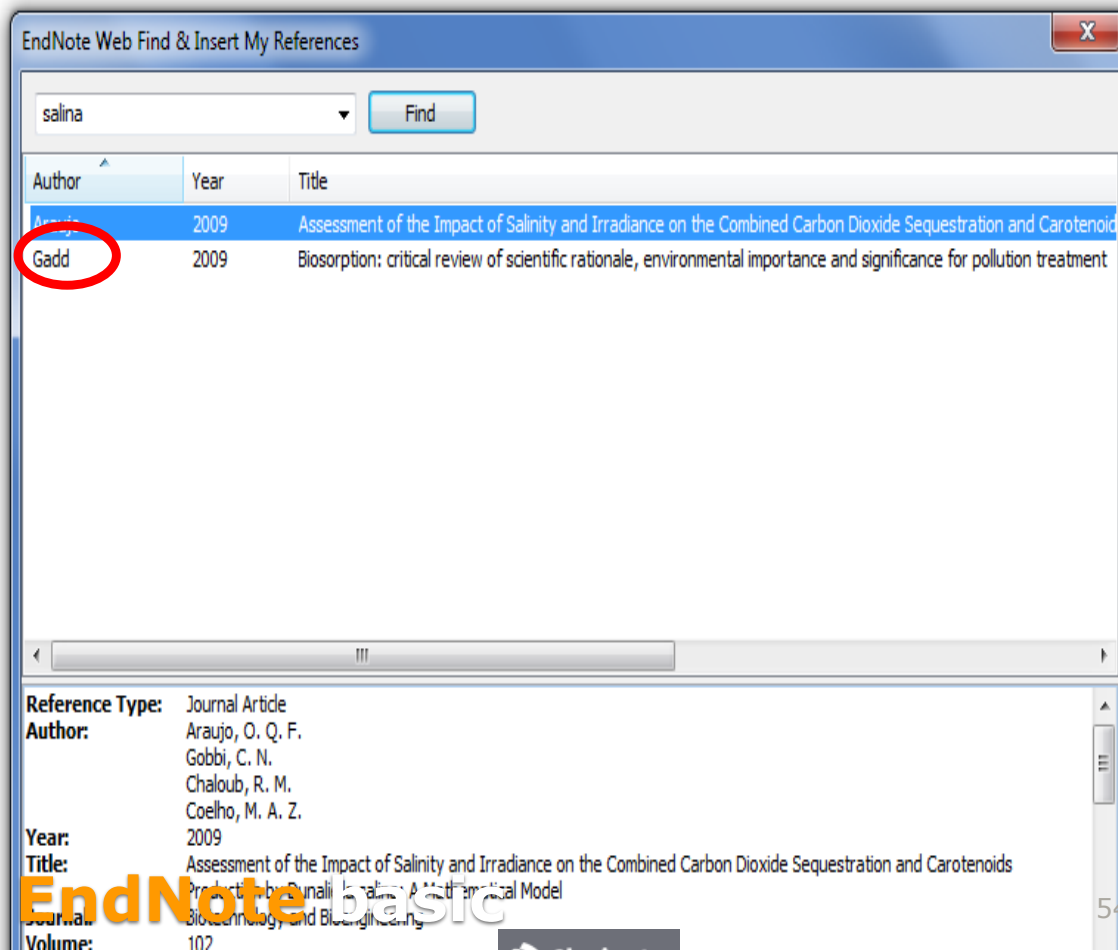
EndNote Web Find & Insert My References

salina

Find

| Author | Year | Title |
|---|---|---|
| Araujo | 2009 | Assessment of the Impact of Salinity and Irradiance on the Combined Carbon Dioxide Sequestration and Carotenoid |
| Gadd | 2009 | Biosorption: critical review of scientific rationale, environmental importance and significance for pollution treatment |

Reference Type: Journal Article
Author: Araujo, O. Q. F.
Gobbi, C. N.
Chaloub, R. M.
Coelho, M. A. Z.
Year: 2009
Title: Assessment of the Impact of Salinity and Irradiance on the Combined Carbon Dioxide Sequestration and Carotenoids Production by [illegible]: A Mathematical Model
Journal: Biotechnology and Bioengineering
Volume: 102

EndNote basic

54